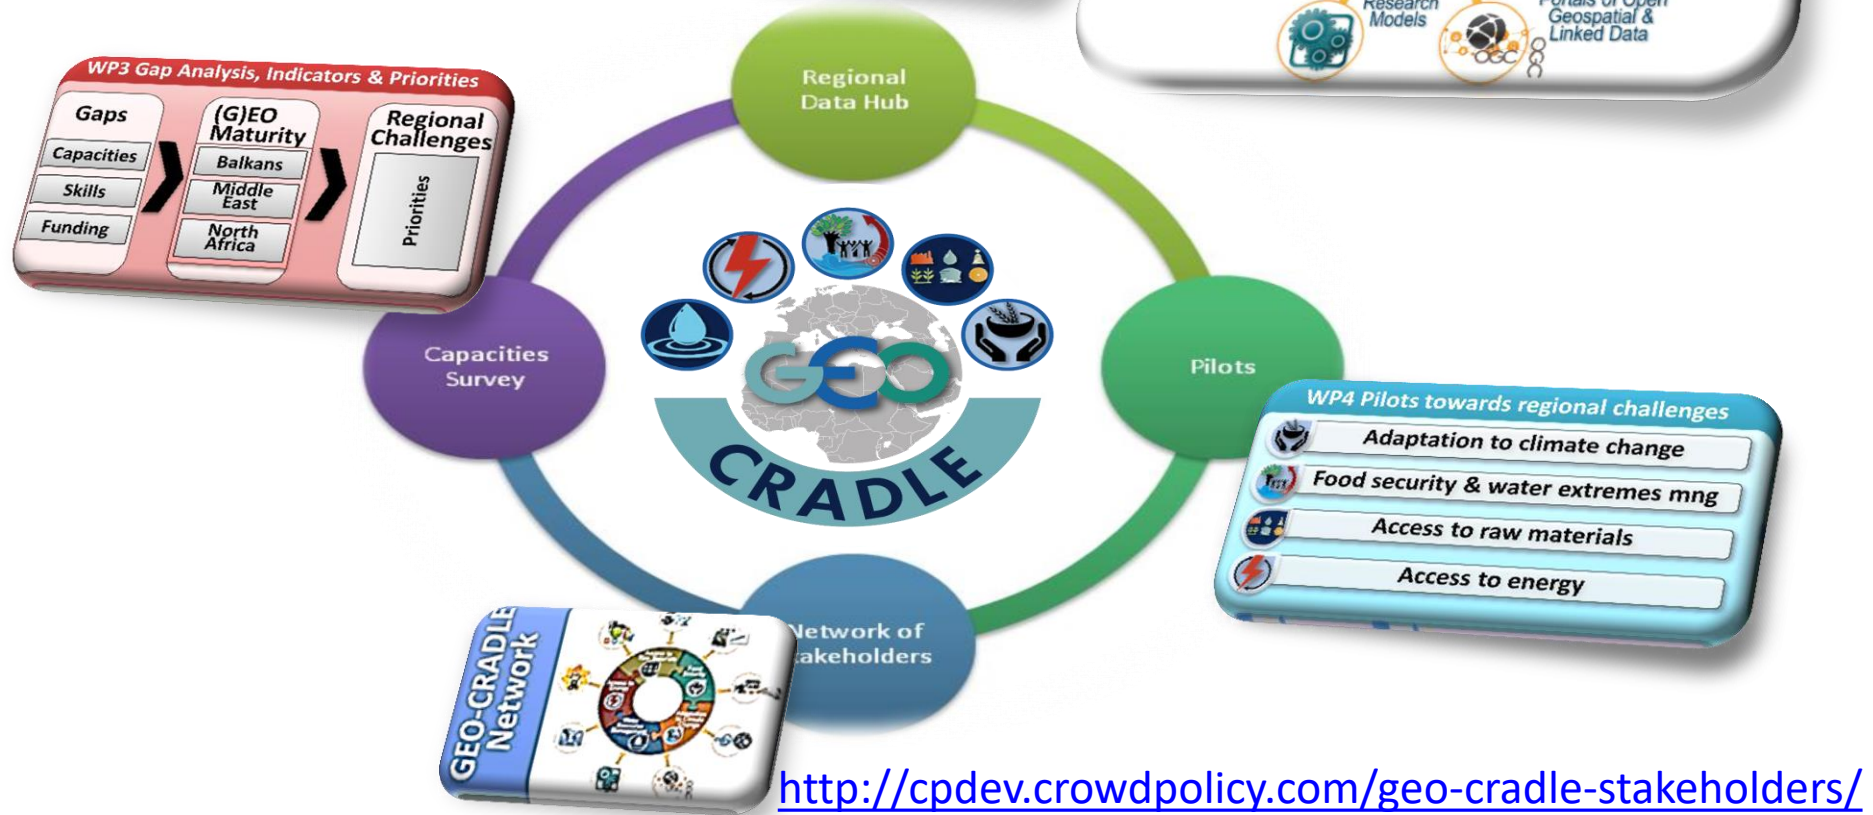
Research Models

Portals of Open Geospatial & Linked Data

WP3 Gap Analysis, Indicators & Priorities

Gaps
Capacities
Skills
Funding

(G)EO Maturity
Balkans
Middle East
North Africa

Regional Challenges
Priorities

Regional Data Hub

Capacities Survey

Pilots

Network of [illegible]akeholders

GEO CRADLE

WP4 Pilots towards regional challenges
Adaptation to climate change
Food security & water extremes mng
Access to raw materials
Access to energy

GEO-CRADLE Network

http://cpdev.crowdpolicy.com/geo-cradle-stakeholders/